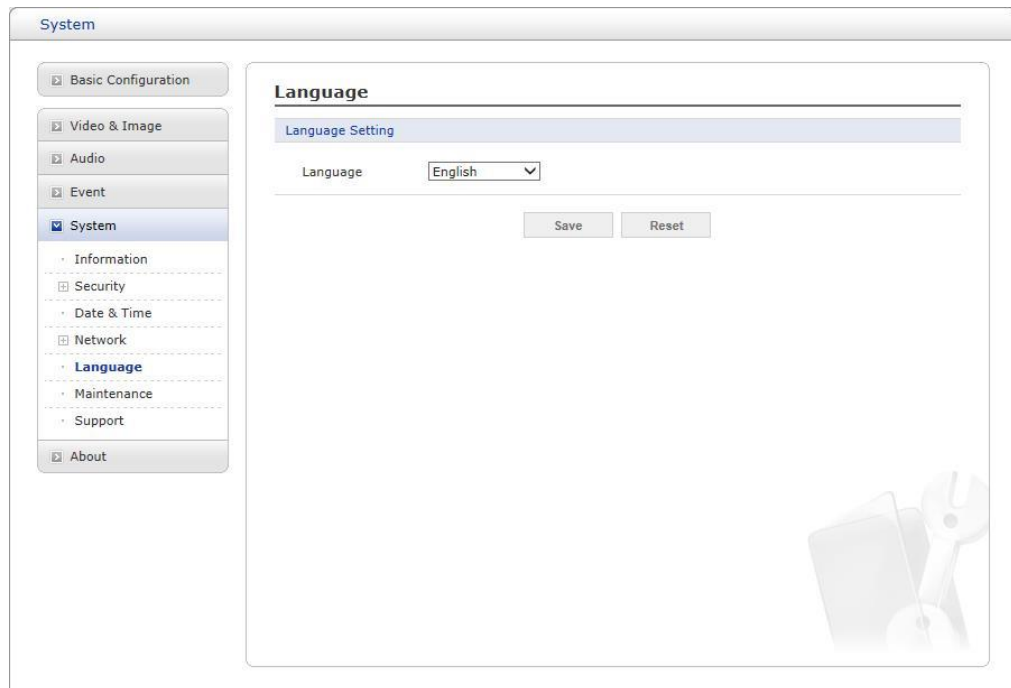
System

Basic Configuration

Video & Image

Audio

Event

System

Information

Security

Date & Time

Network

Language

Maintenance

Support

About

Language

Language Setting

Language English

Save Reset